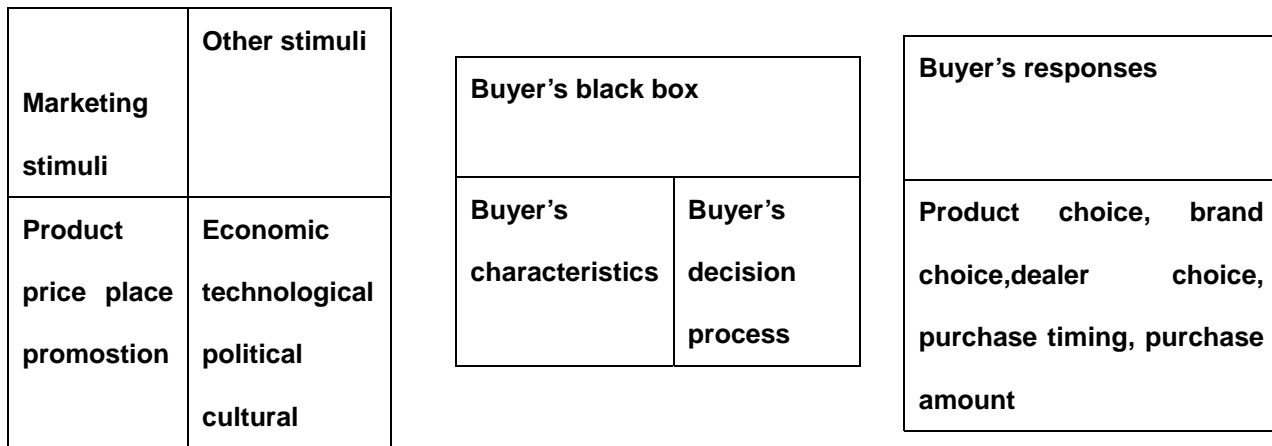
| Marketing stimuli | Other stimuli |
|---|---|
| Product price place promostion | Economic technological political cultural |

| Buyer's black box | |
|---|---|
| Buyer's characteristics | Buyer's decision process |

| Buyer's responses |
|---|
| Product choice, brand choice,dealer choice, purchase timing, purchase amount |